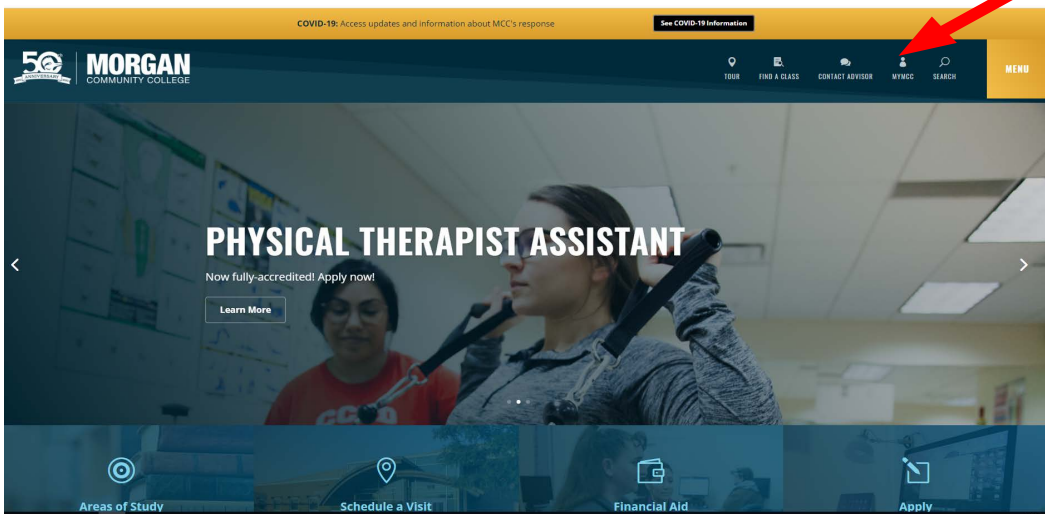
COVID-19: Access updates and information about MCC's response

See COVID-19 Information

50 ANNIVERSARY

MORGAN COMMUNITY COLLEGE

TOUR FIND A CLASS CONTACT ADVISOR MYMCC SEARCH

MENU

PHYSICAL THERAPIST ASSISTANT

Now fully-accredited! Apply now!

Learn More

Areas of Study

Schedule a Visit

Financial Aid

Apply